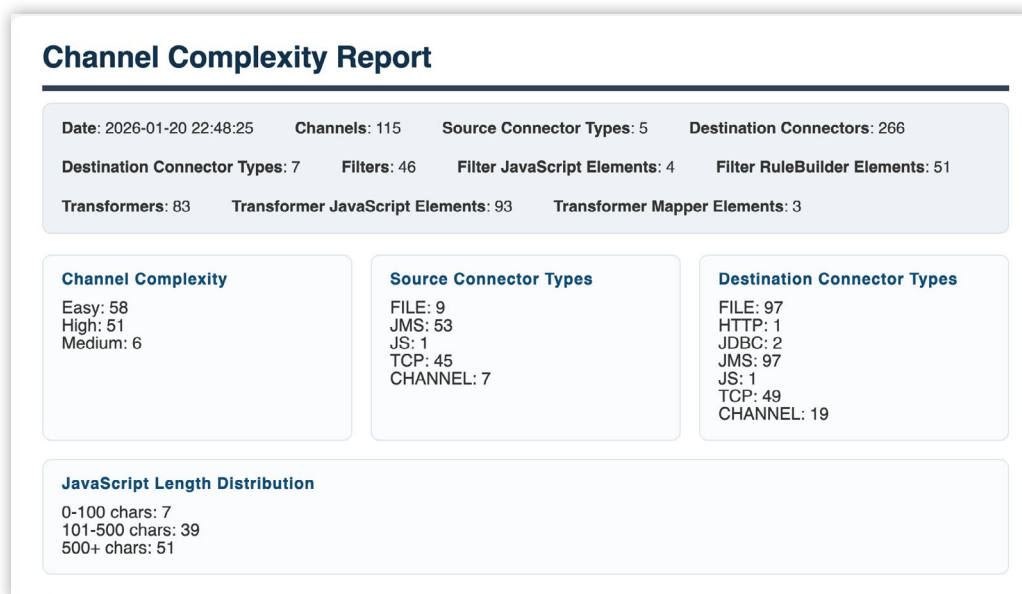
Channel Complexity Report

Date: 2026-01-20 22:48:25 Channels: 115 Source Connector Types: 5 Destination Connectors: 266

Destination Connector Types: 7 Filters: 46 Filter JavaScript Elements: 4 Filter RuleBuilder Elements: 51

Transformers: 83 Transformer JavaScript Elements: 93 Transformer Mapper Elements: 3

Channel Complexity
Easy: 58
High: 51
Medium: 6

Source Connector Types
FILE: 9
JMS: 53
JS: 1
TCP: 45
CHANNEL: 7

Destination Connector Types
FILE: 97
HTTP: 1
JDBC: 2
JMS: 97
JS: 1
TCP: 49
CHANNEL: 19

JavaScript Length Distribution
0-100 chars: 7
101-500 chars: 39
500+ chars: 51